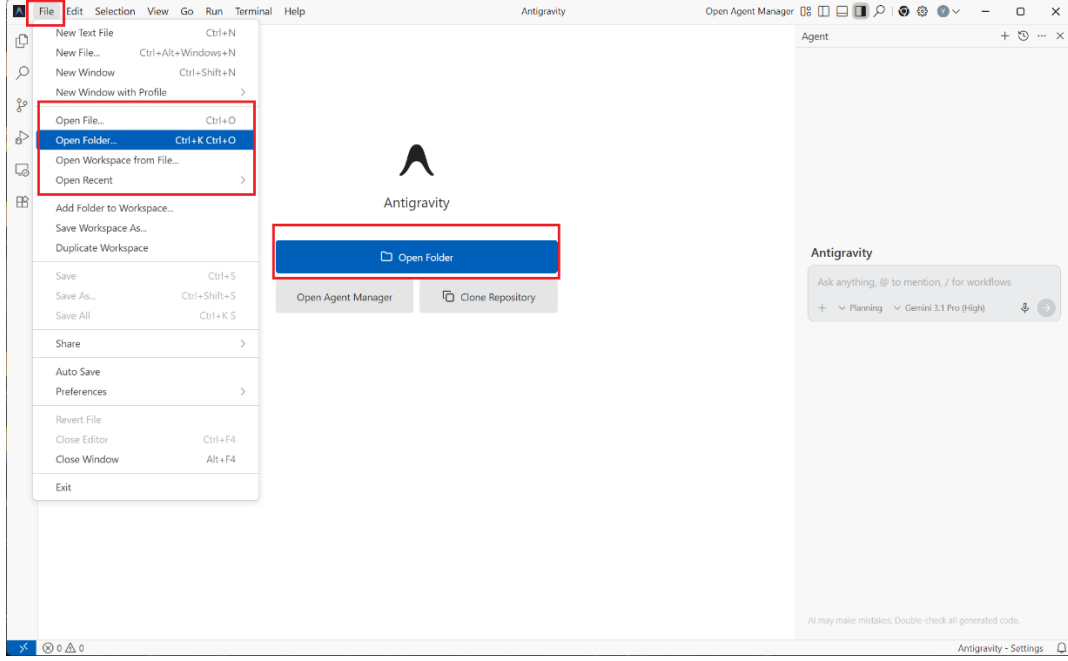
File Edit Selection View Go Run Terminal Help

Antigravity

Open Agent Manager

New Text File Ctrl+N
New File... Ctrl+Alt+Windows+N
New Window Ctrl+Shift+N
New Window with Profile

Open File... Ctrl+O
Open Folder... Ctrl+K Ctrl+O
Open Workspace from File...
Open Recent

Add Folder to Workspace...
Save Workspace As...
Duplicate Workspace

Save Ctrl+S
Save As... Ctrl+Shift+S
Save All Ctrl+K S

Share

Auto Save
Preferences

Revert File
Close Editor Ctrl+F4
Close Window Alt+F4

Exit

Antigravity

Open Folder

Open Agent Manager

Clone Repository

Agent

Antigravity

Ask anything, @ to mention, / for workflows

+ Planning Gemini 3.1 Pro (High)

AI may make mistakes. Double-check all generated code.

⊗ 0 ⚠ 0

Antigravity - Settings